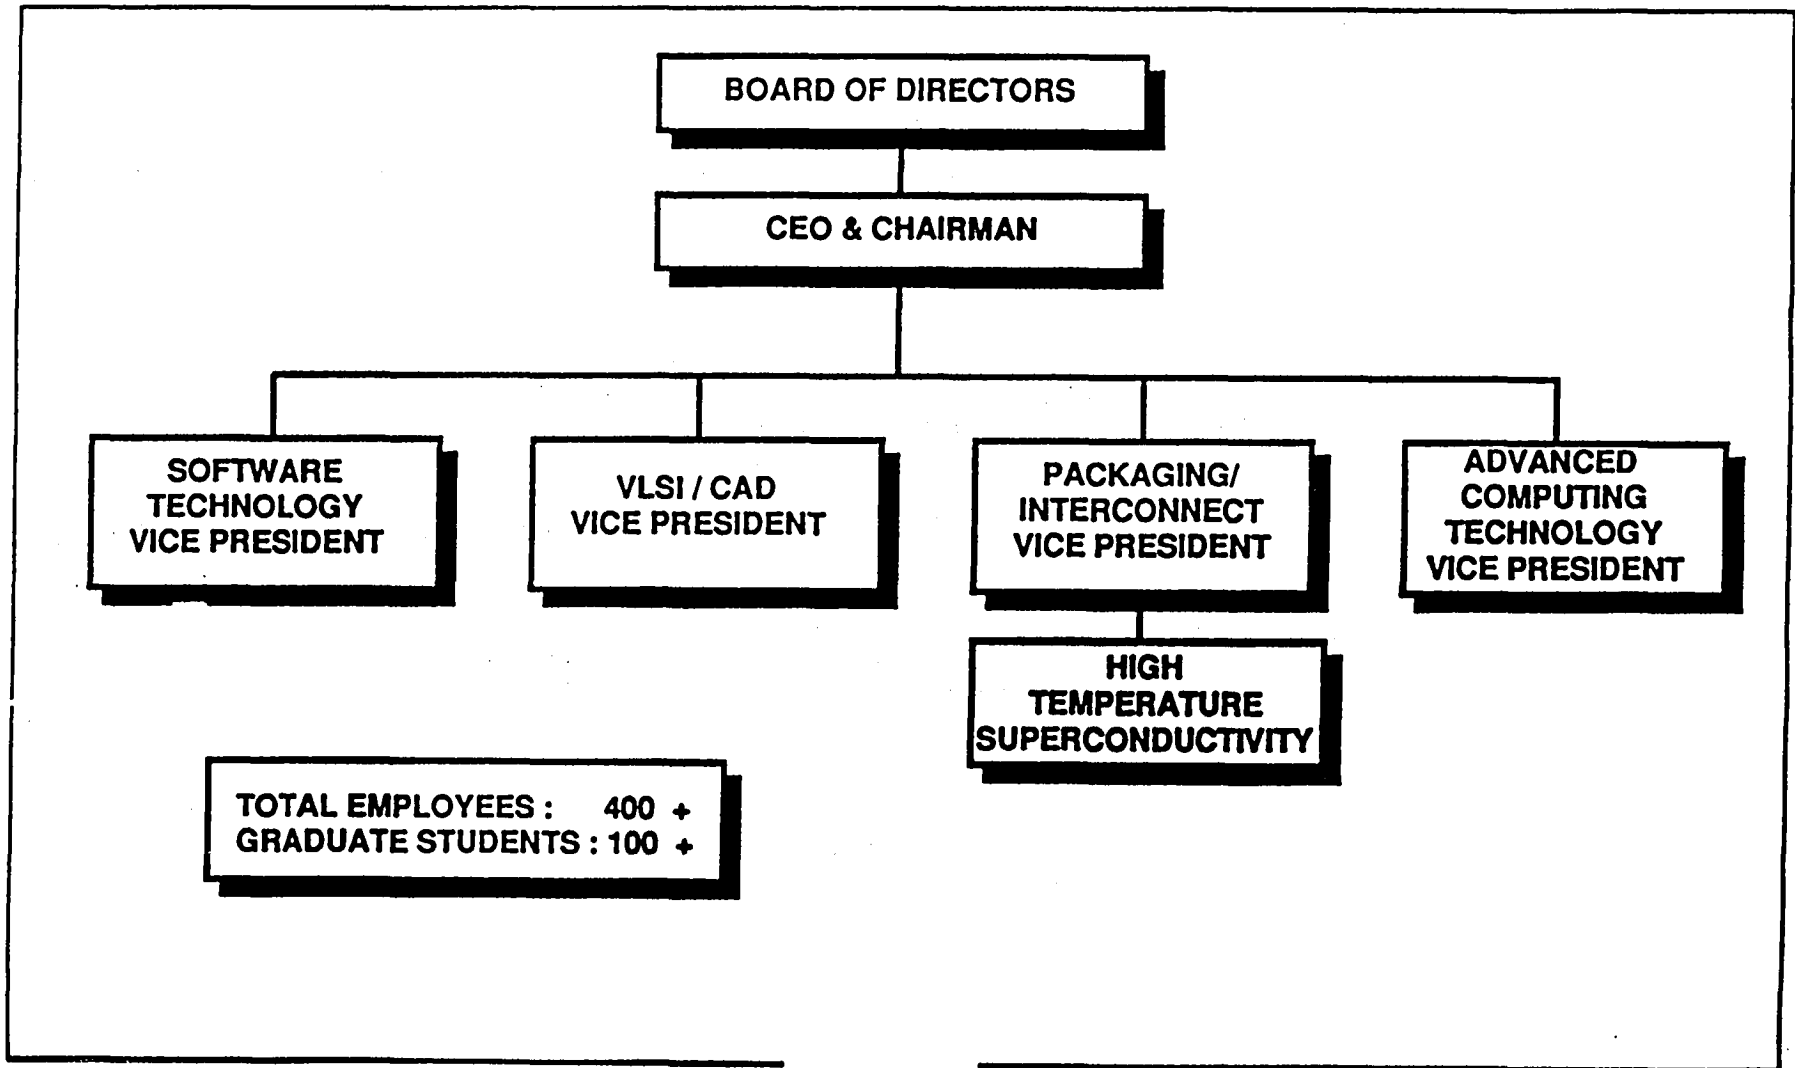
BOARD OF DIRECTORS

CEO & CHAIRMAN

SOFTWARE TECHNOLOGY VICE PRESIDENT

VLSI / CAD VICE PRESIDENT

PACKAGING/ INTERCONNECT VICE PRESIDENT

ADVANCED COMPUTING TECHNOLOGY VICE PRESIDENT

HIGH TEMPERATURE SUPERCONDUCTIVITY

TOTAL EMPLOYEES : 400 +
GRADUATE STUDENTS : 100 +